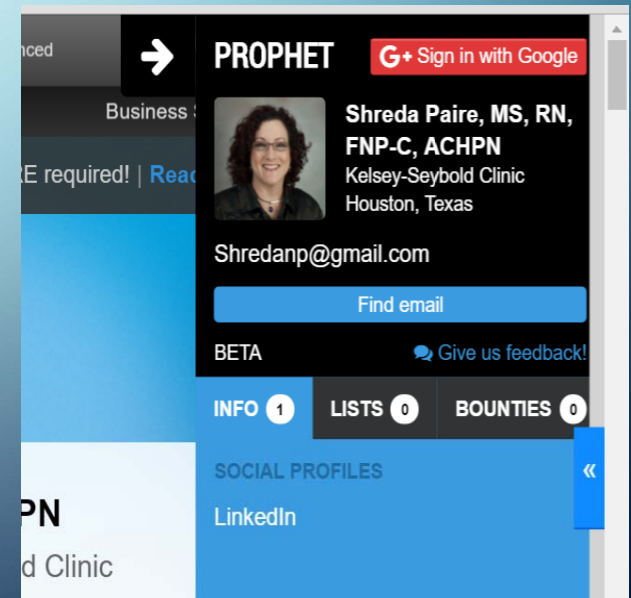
nced

Business S

RE required! | Read

PN

d Clinic

PROPHET

G+ Sign in with Google

Shreda Paire, MS, RN, FNP-C, ACHPN

Kelsey-Seybold Clinic

Houston, Texas

Shredanp@gmail.com

Find email

BETA

Give us feedback!

INFO 1

LISTS 0

BOUNTIES 0

SOCIAL PROFILES

LinkedIn

«